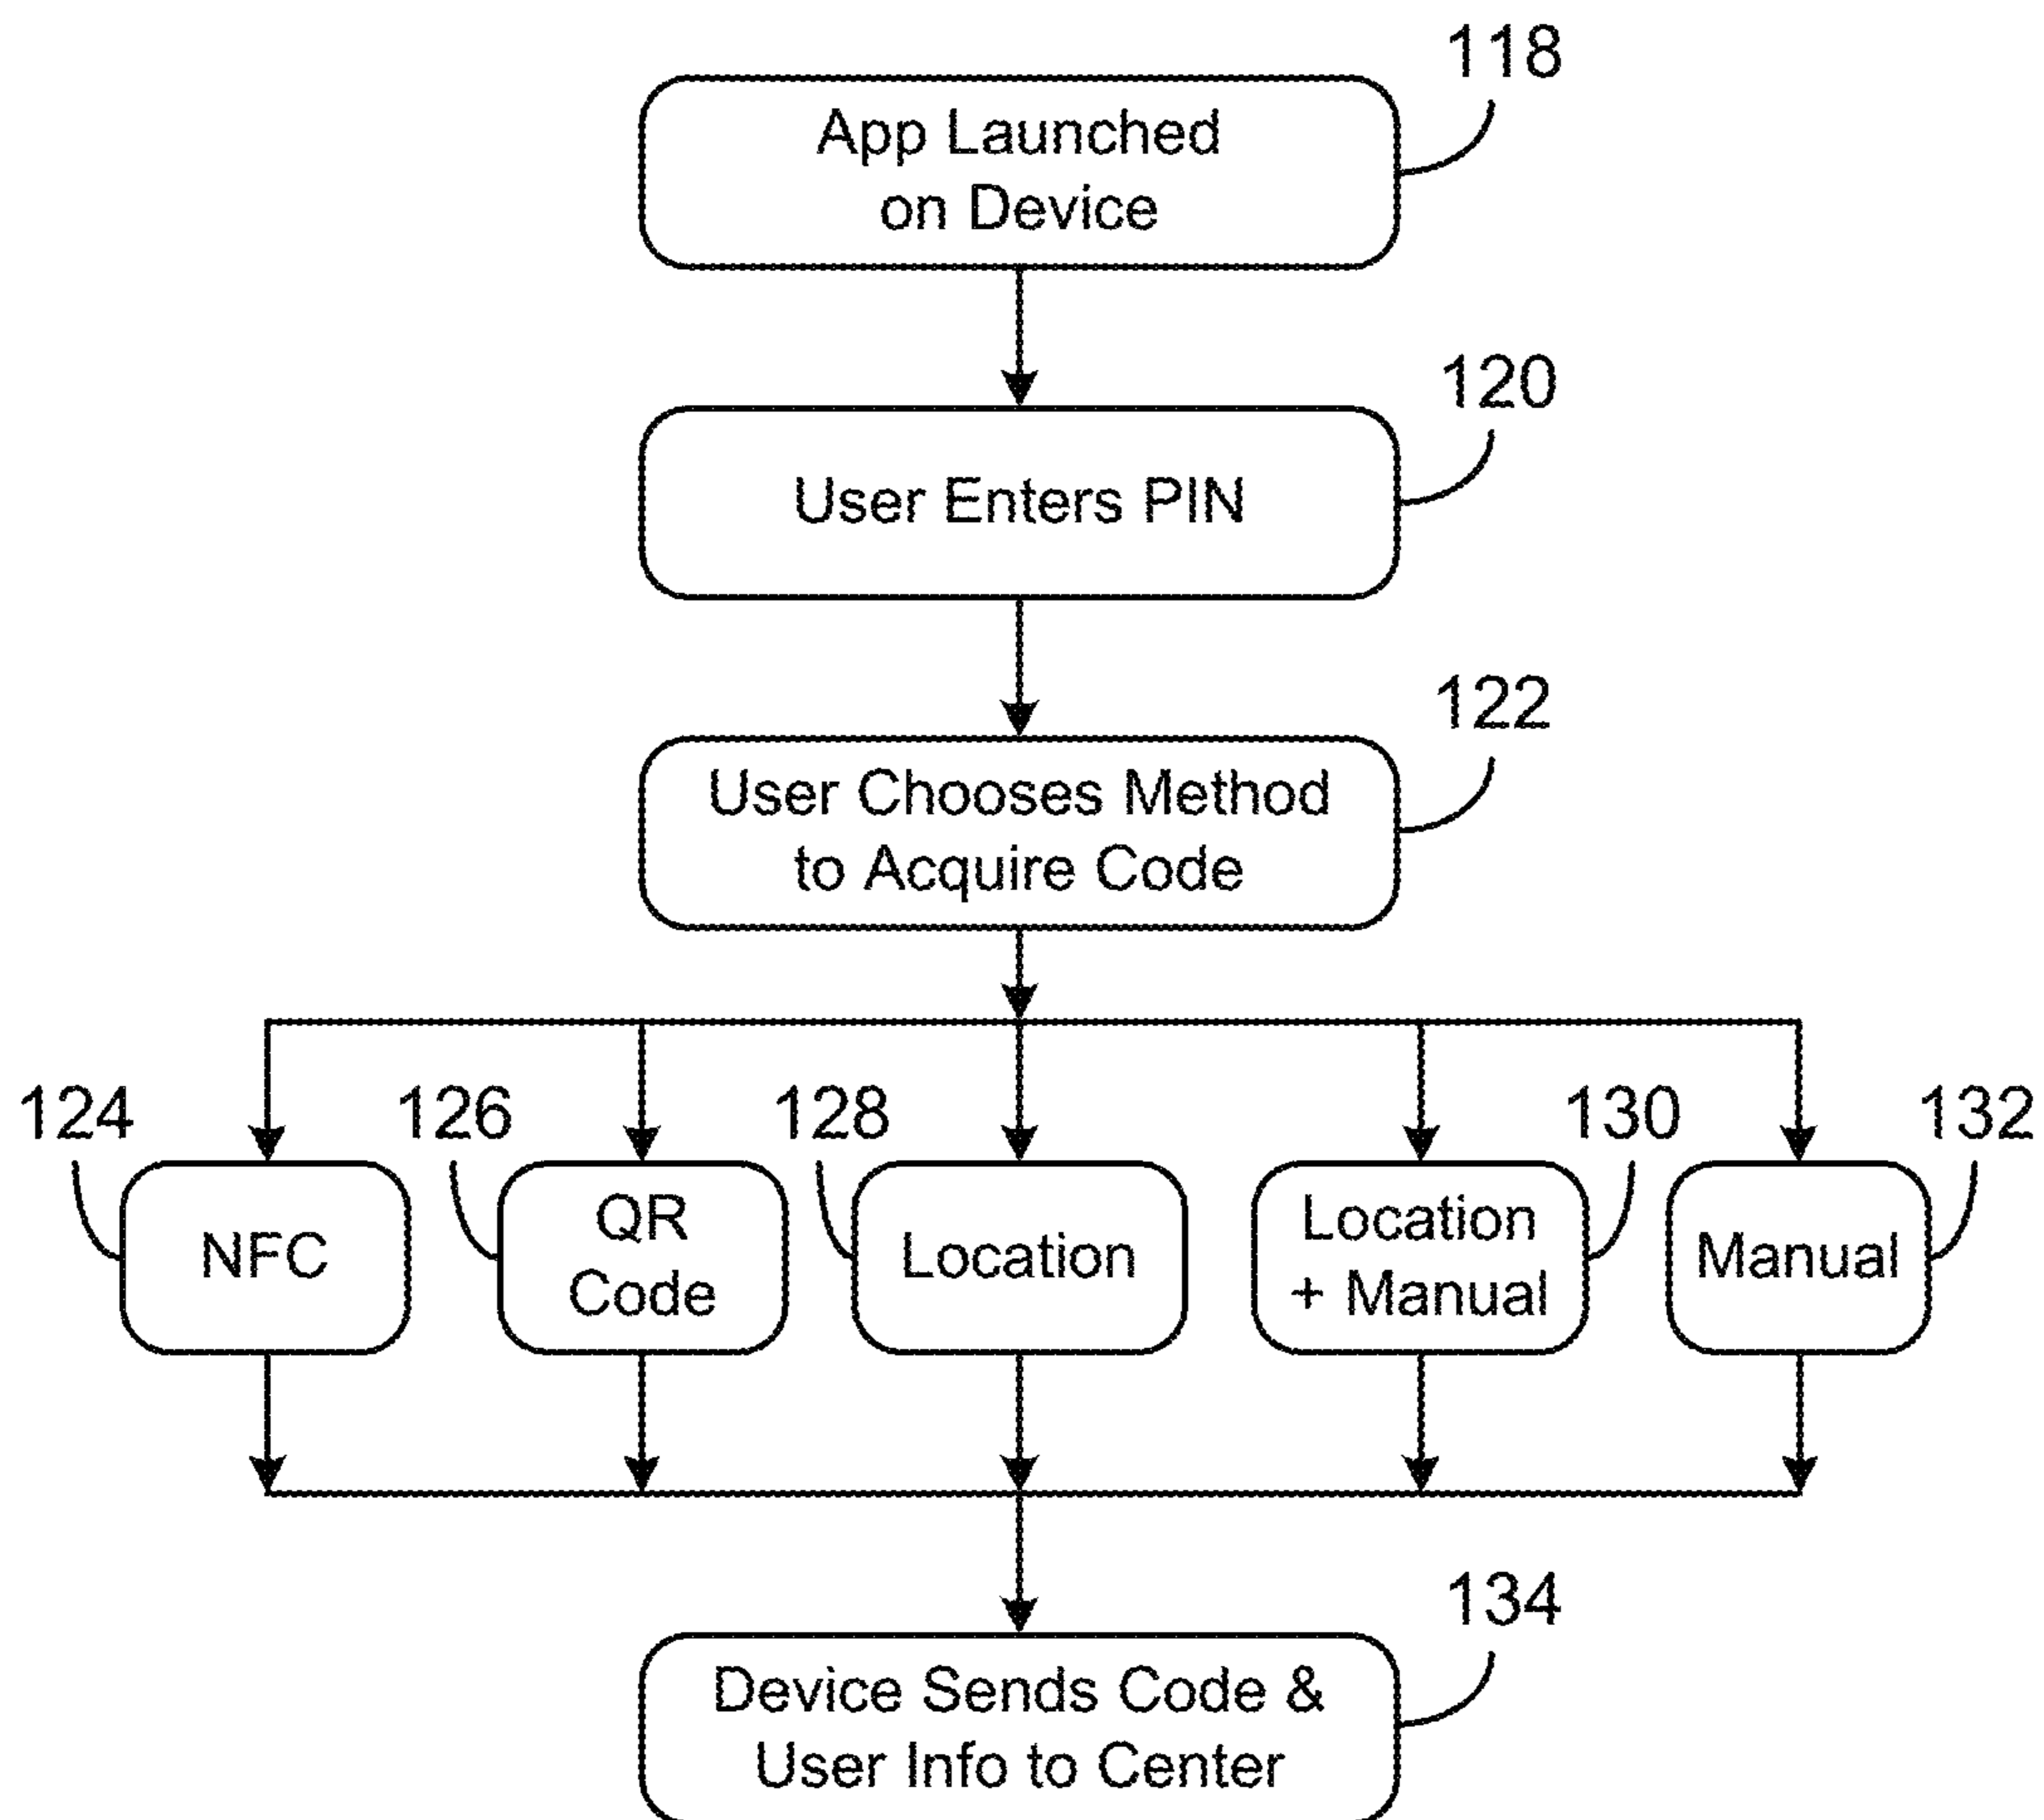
118
App Launched on Device

120
User Enters PIN

122
User Chooses Method to Acquire Code

124
NFC

126
QR Code

128
Location

130
Location + Manual

132
Manual

134
Device Sends Code & User Info to Center